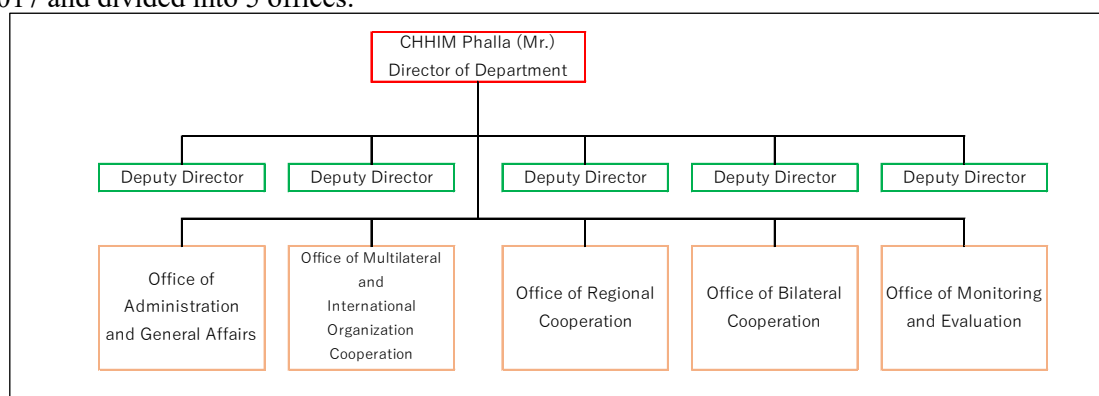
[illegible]017 and divided into 5 offices.

CHHIM Phalla (Mr.)
Director of Department

Deputy Director

Deputy Director

Deputy Director

Deputy Director

Deputy Director

Office of Administration and General Affairs

Office of Multilateral and International Organization Cooperation

Office of Regional Cooperation

Office of Bilateral Cooperation

Office of Monitoring and Evaluation